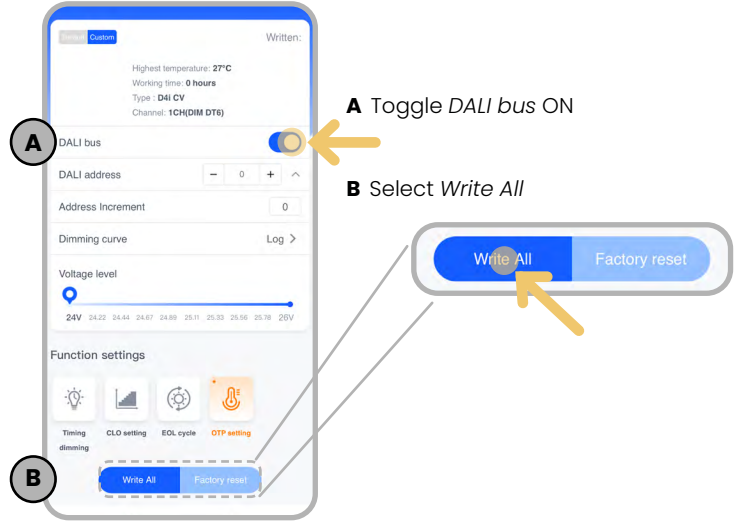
Default Custom

Written:

Highest temperature: 27°C
Working time: 0 hours
Type : D4i CV
Channel: 1CH(DIM DT6)

A

DALI bus

DALI address − 0 +

Address Increment 0

Dimming curve Log >

Voltage level

24V 24.22 24.44 24.67 24.89 25.11 25.33 25.56 25.78 26V

Function settings

Timing dimming

CLO setting

EOL cycle

OTP setting

B

Write All Factory reset

A Toggle *DALI bus* ON

B Select *Write All*

Write All Factory reset